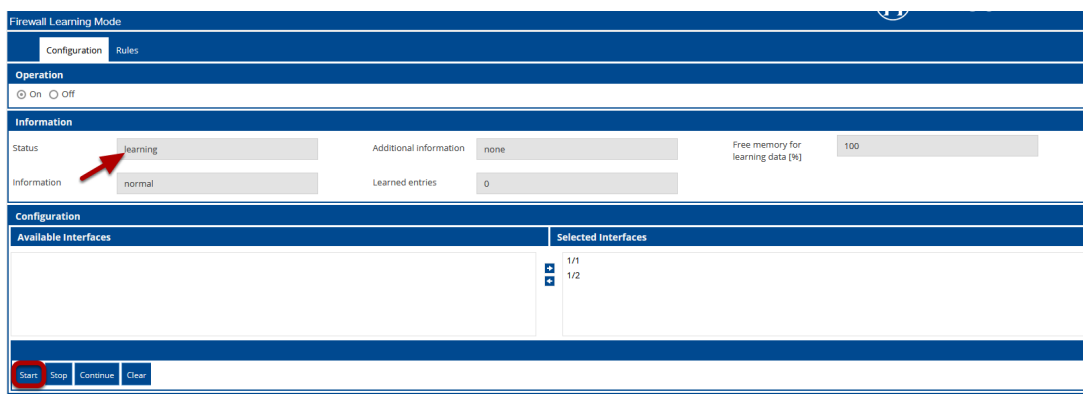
Firewall Learning Mode

Configuration Rules

Operation

On Off

Information

Status learning

Additional information none

Free memory for learning data [%] 100

Information normal

Learned entries 0

Configuration

Available Interfaces

Selected Interfaces

1/1
1/2

Start Stop Continue Clear